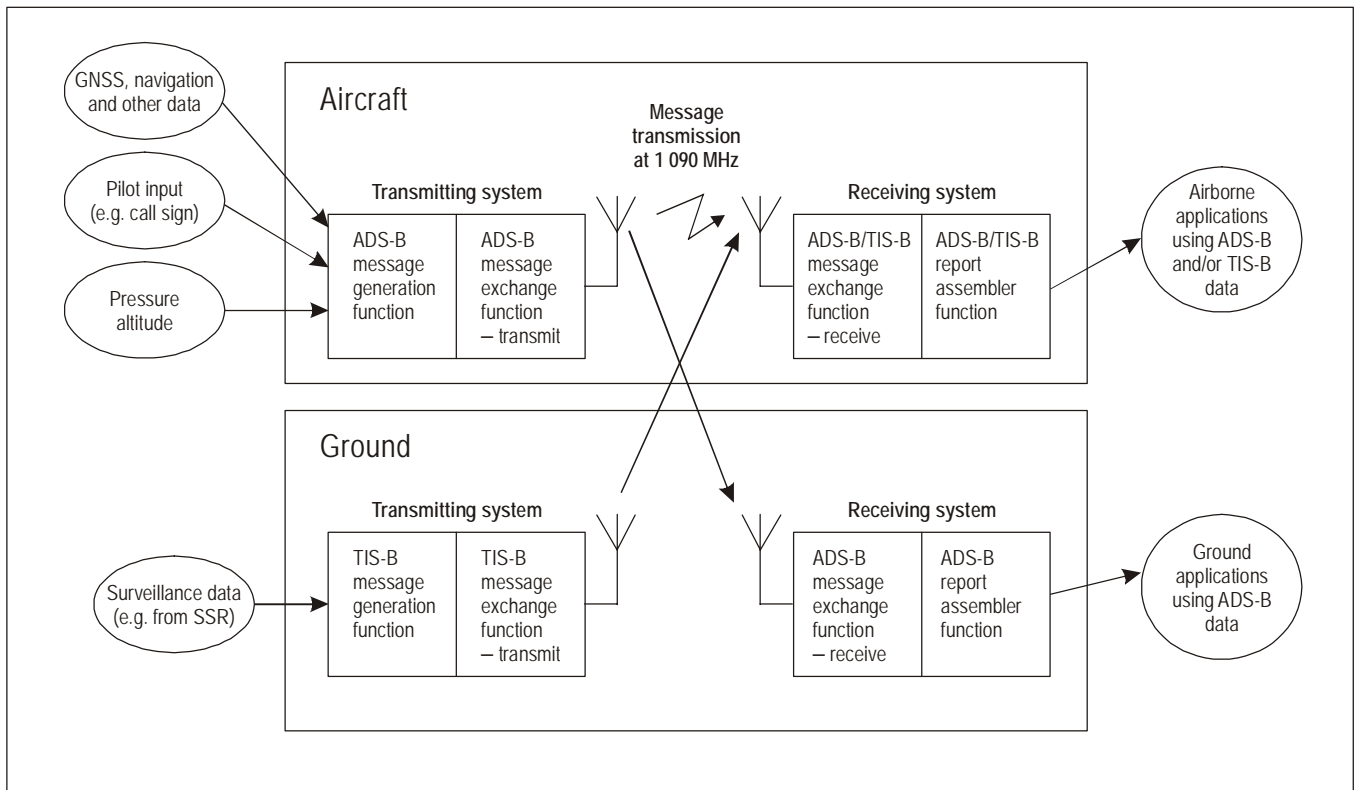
GNSS, navigation and other data

Pilot input (e.g. call sign)

Pressure altitude

Aircraft

Message transmission at 1 090 MHz

Transmitting system

ADS-B message generation function

ADS-B message exchange function – transmit

Receiving system

ADS-B/TIS-B message exchange function – receive

ADS-B/TIS-B report assembler function

Airborne applications using ADS-B and/or TIS-B data

Ground

Transmitting system

Surveillance data (e.g. from SSR)

TIS-B message generation function

TIS-B message exchange function – transmit

Receiving system

ADS-B message exchange function – receive

ADS-B report assembler function

Ground applications using ADS-B data